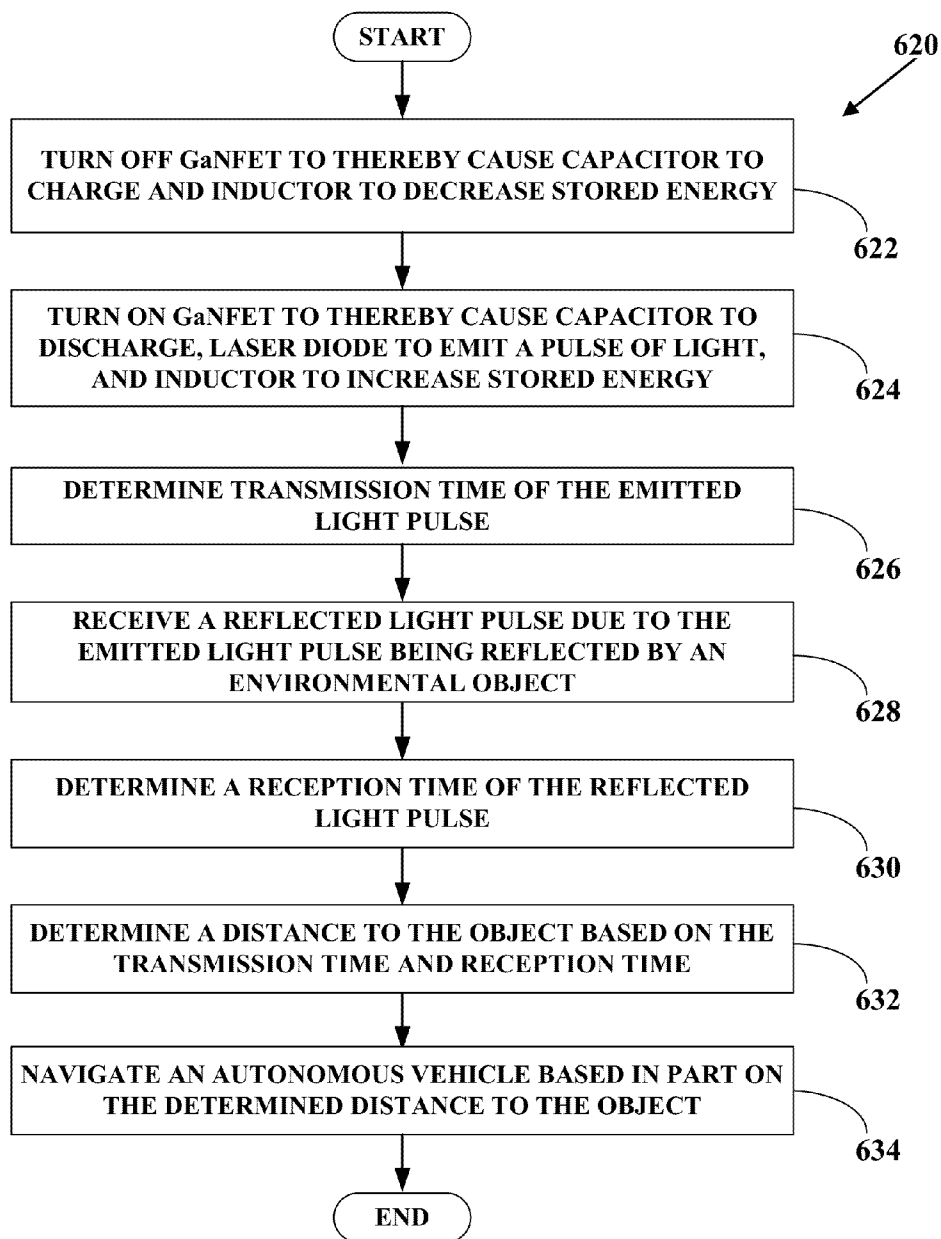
START

620

TURN OFF GaNFET TO THEREBY CAUSE CAPACITOR TO CHARGE AND INDUCTOR TO DECREASE STORED ENERGY

622

TURN ON GaNFET TO THEREBY CAUSE CAPACITOR TO DISCHARGE, LASER DIODE TO EMIT A PULSE OF LIGHT, AND INDUCTOR TO INCREASE STORED ENERGY

624

DETERMINE TRANSMISSION TIME OF THE EMITTED LIGHT PULSE

626

RECEIVE A REFLECTED LIGHT PULSE DUE TO THE EMITTED LIGHT PULSE BEING REFLECTED BY AN ENVIRONMENTAL OBJECT

628

DETERMINE A RECEPTION TIME OF THE REFLECTED LIGHT PULSE

630

DETERMINE A DISTANCE TO THE OBJECT BASED ON THE TRANSMISSION TIME AND RECEPTION TIME

632

NAVIGATE AN AUTONOMOUS VEHICLE BASED IN PART ON THE DETERMINED DISTANCE TO THE OBJECT

634

END